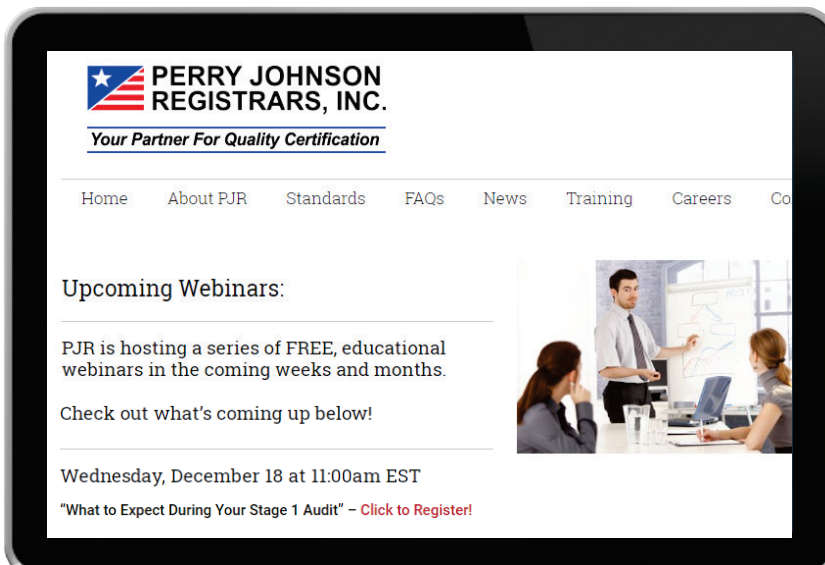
PERRY JOHNSON REGISTRARS, INC.
Your Partner For Quality Certification

Home About PJR Standards FAQs News Training Careers Co

Upcoming Webinars:

PJR is hosting a series of FREE, educational webinars in the coming weeks and months.

Check out what's coming up below!

Wednesday, December 18 at 11:00am EST

"What to Expect During Your Stage 1 Audit" – Click to Register!